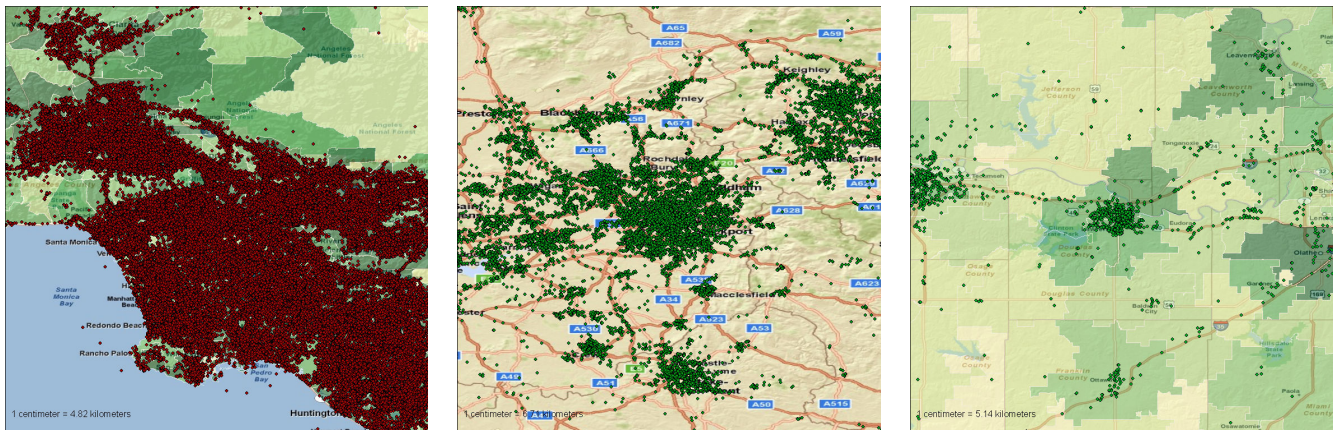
Angeles National Forest
Angeles National Forest
Angeles National Forest
Santa Monica
Venice
Santa Monica Bay
Manhattan Beach
Redondo Beach
Rancho Palos
San Pedro Bay
Huntington
1 centimeter = 4.82 kilometers

A65
A682
A59
Keighley
Preston
Blackburn
Burnley
A56
A671
Halifax
A666
Huddersfield
Rochdale
Bury
Oldham
A629
A628
Stockport
A538
A34
Macclesfield
A623
A523
A53
A536
A49
A51
A50
A515
1 centimeter = 6.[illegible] kilometers

Leavenworth
Jefferson County
Leavenworth County
Lansing
Tonganoxie
Lawrence
Clinton Lake
Eudora
Olathe
Osage County
Douglas County
Baldwin City
Franklin County
Ottawa
Paola
Miami County
Osawatomie
1 centimeter = 5.14 kilometers